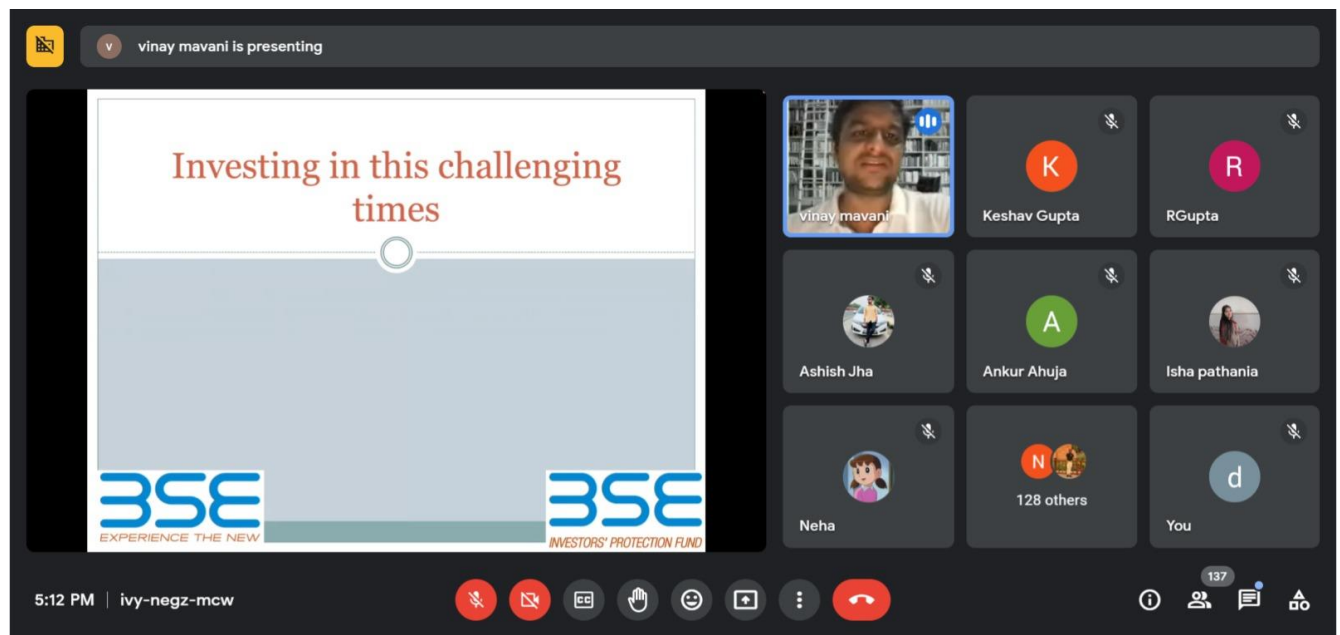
v vinay mavani is presenting

Investing in this challenging times

BSE
EXPERIENCE THE NEW

BSE
INVESTORS' PROTECTION FUND

vinay mavani

K
Keshav Gupta

R
RGupta

Ashish Jha

A
Ankur Ahuja

Isha pathania

Neha

N
128 others

d
You

5:12 PM | ivy-negz-mcw

137